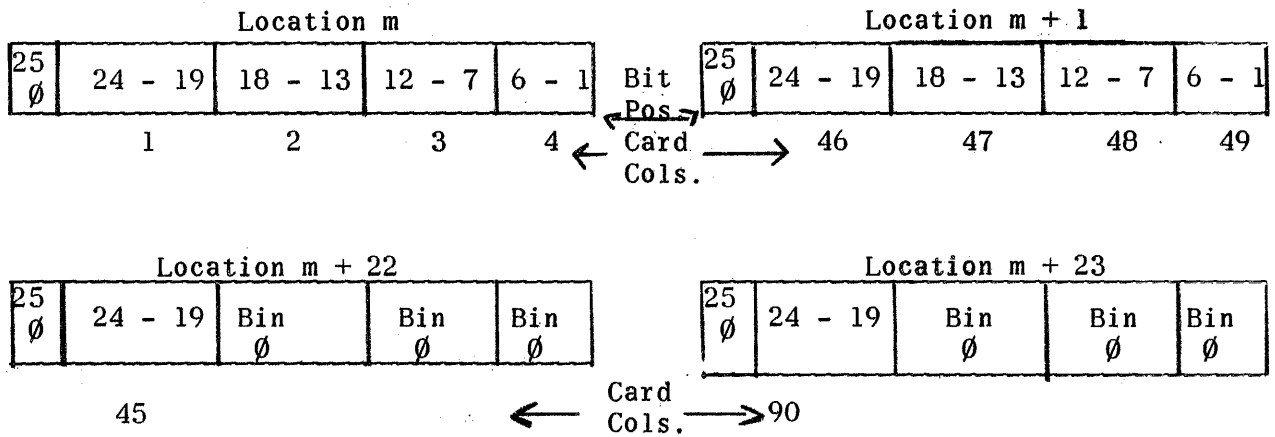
Location m

| 25 ∅ | 24 - 19 | 18 - 13 | 12 - 7 | 6 - 1 |
|---|---|---|---|---|

1 2 3 4

Bit Pos.
Card Cols.

Location m + 1

| 25 ∅ | 24 - 19 | 18 - 13 | 12 - 7 | 6 - 1 |
|---|---|---|---|---|

46 47 48 49

Location m + 22

| 25 ∅ | 24 - 19 | Bin ∅ | Bin ∅ | Bin ∅ |
|---|---|---|---|---|

45

Card Cols.

Location m + 23

| 25 ∅ | 24 - 19 | Bin ∅ | Bin ∅ | Bin ∅ |
|---|---|---|---|---|

90